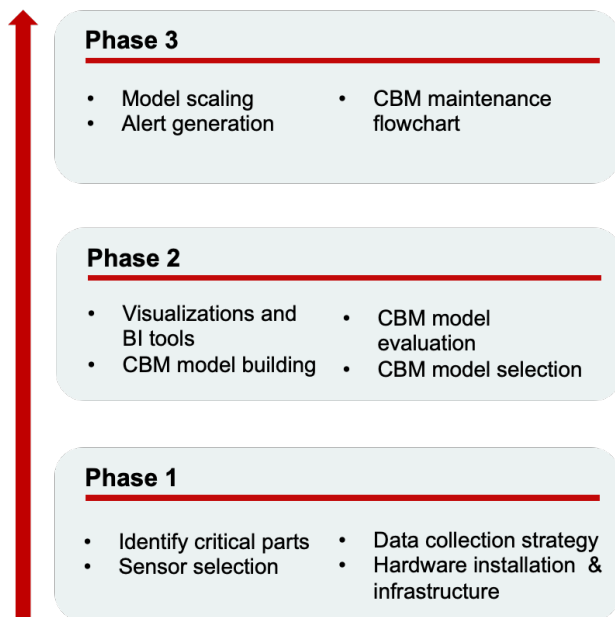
**Phase 3**

- Model scaling
- Alert generation

- CBM maintenance flowchart

**Phase 2**

- Visualizations and BI tools
- CBM model building

- CBM model evaluation
- CBM model selection

**Phase 1**

- Identify critical parts
- Sensor selection

- Data collection strategy
- Hardware installation & infrastructure